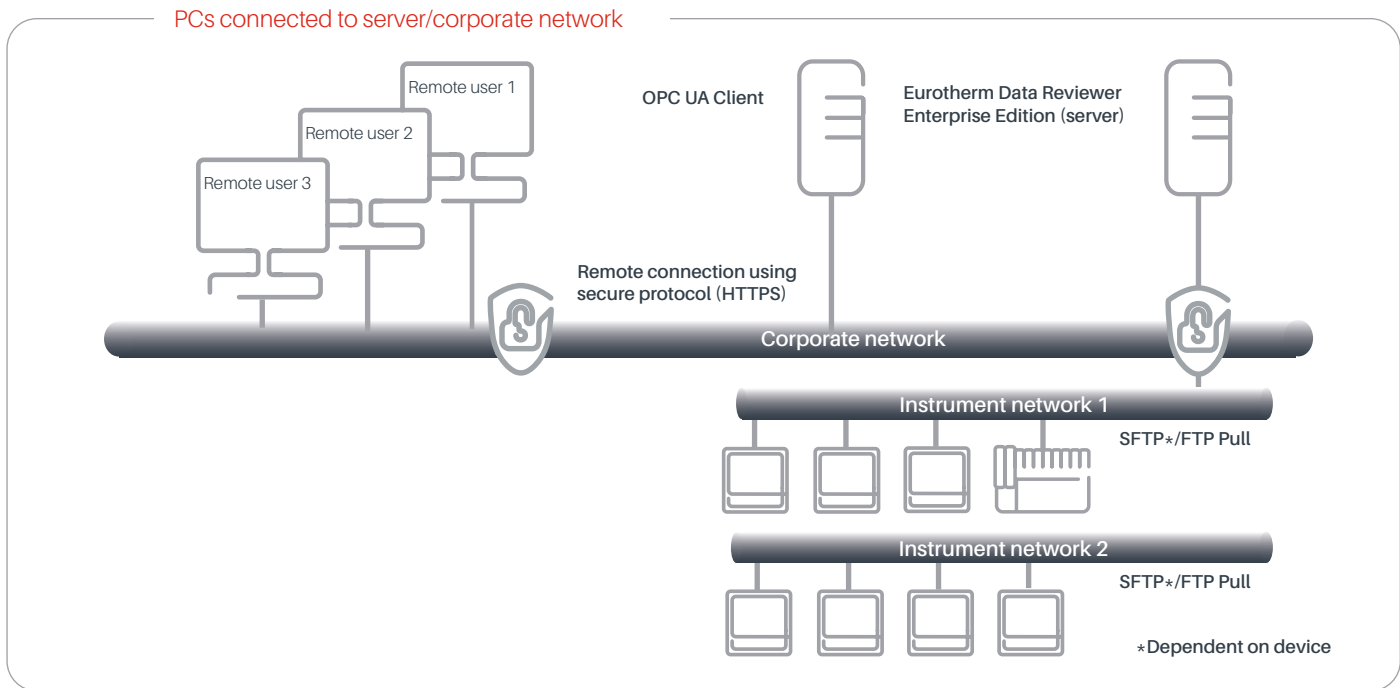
PCs connected to server/corporate network

Remote user 1

Remote user 2

Remote user 3

OPC UA Client

Eurotherm Data Reviewer Enterprise Edition (server)

Remote connection using secure protocol (HTTPS)

Corporate network

Instrument network 1

SFTP*/FTP Pull

Instrument network 2

SFTP*/FTP Pull

*Dependent on device